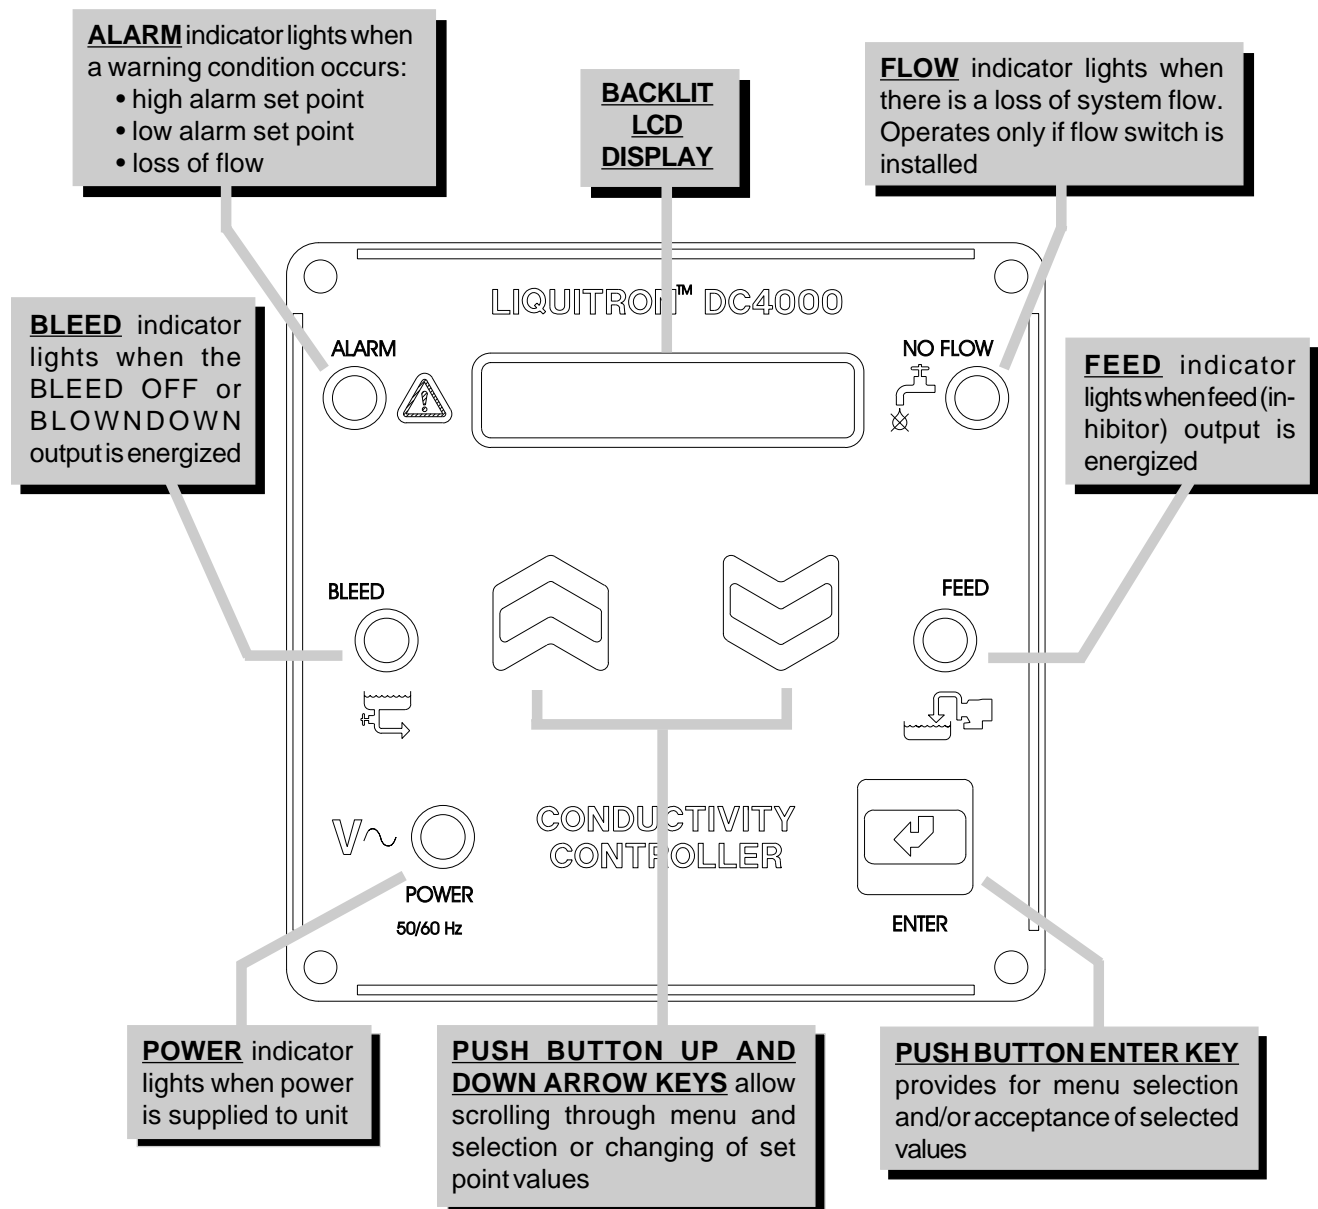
ALARM indicator lights when a warning condition occurs:
• high alarm set point
• low alarm set point
• loss of flow

BACKLIT LCD DISPLAY

FLOW indicator lights when there is a loss of system flow. Operates only if flow switch is installed

LIQUITRON™ DC4000

BLEED indicator lights when the BLEED OFF or BLOWNDOWN output is energized

ALARM

NO FLOW

FEED indicator lights when feed (inhibitor) output is energized

BLEED

FEED

CONDUCTIVITY CONTROLLER

V~

POWER

50/60 Hz

ENTER

POWER indicator lights when power is supplied to unit

PUSH BUTTON UP AND DOWN ARROW KEYS allow scrolling through menu and selection or changing of set point values

PUSH BUTTON ENTER KEY provides for menu selection and/or acceptance of selected values